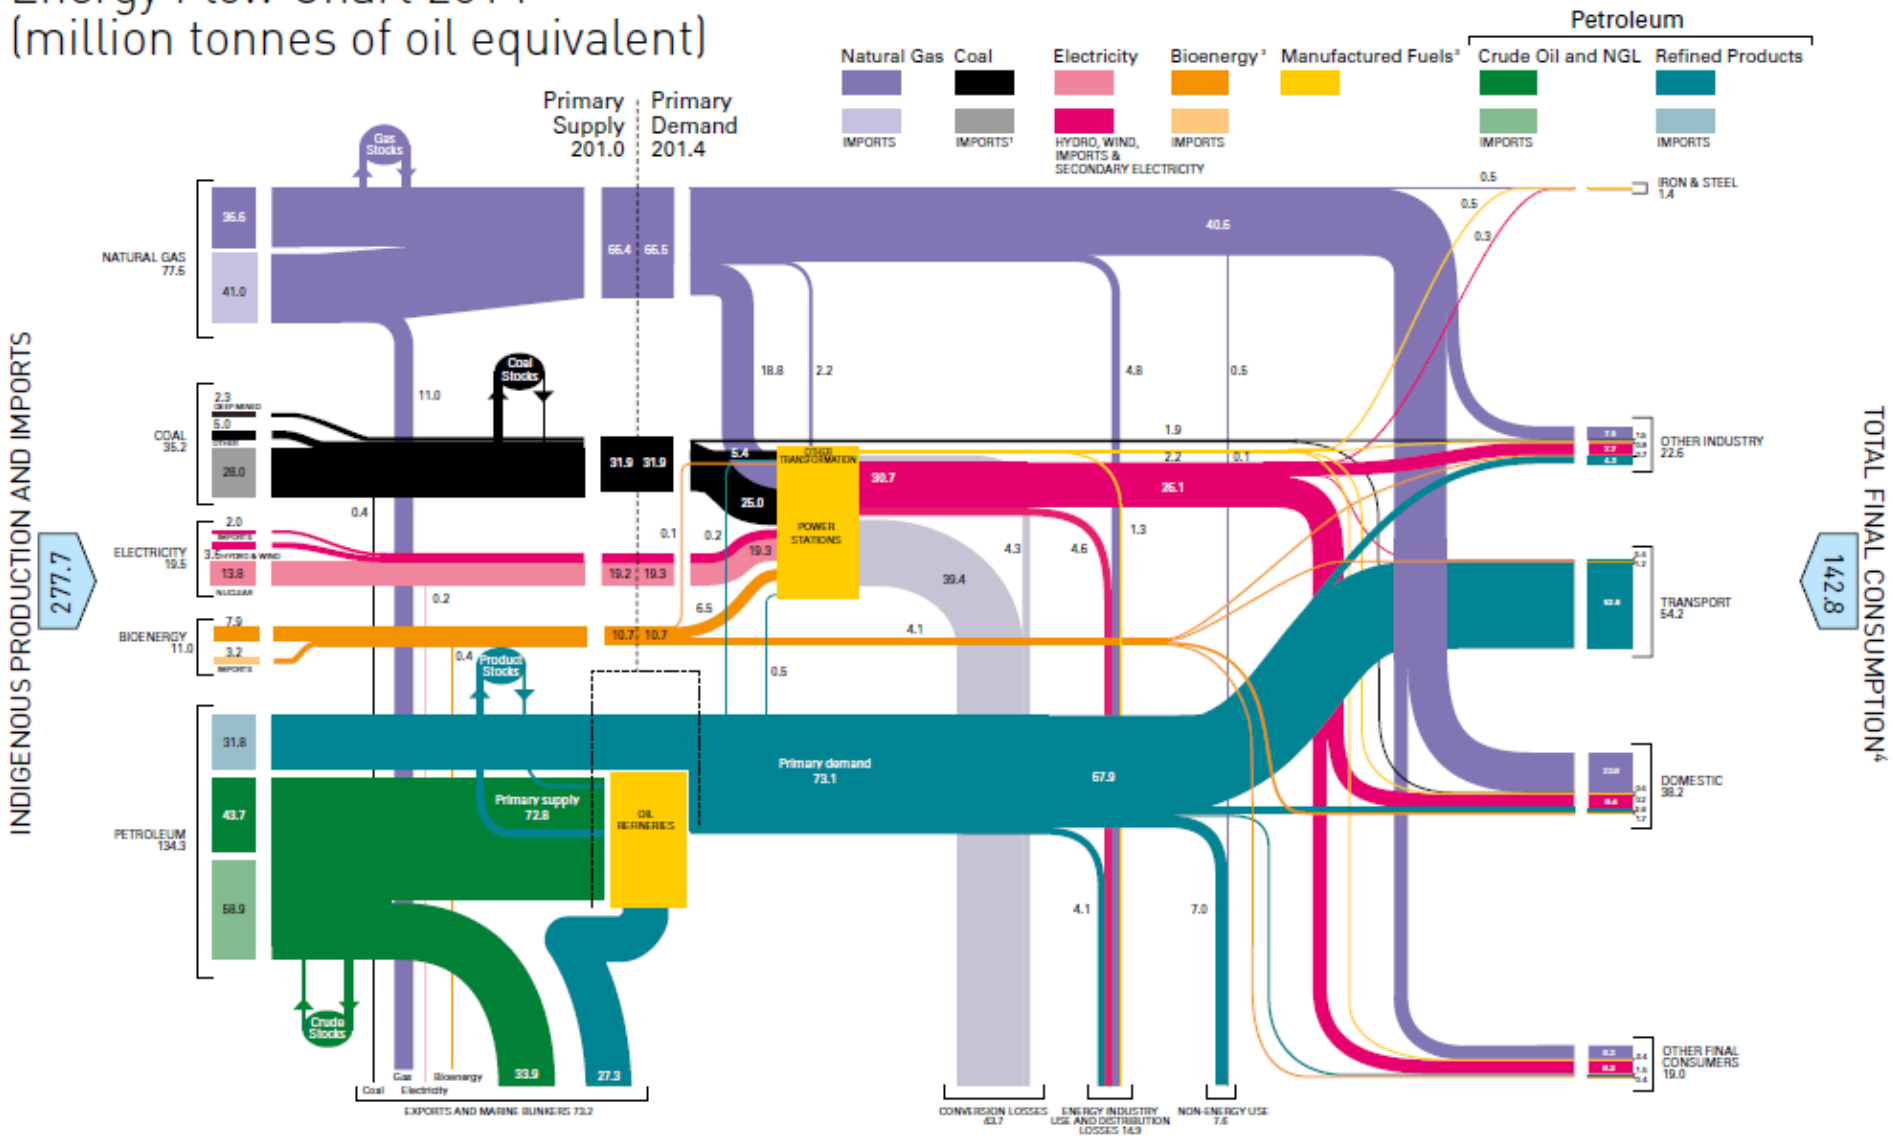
Energy Flow Chart 2014
(million tonnes of oil equivalent)

Petroleum

Natural Gas | Coal | Electricity | Bioenergy³ | Manufactured Fuels³ | Crude Oil and NGL | Refined Products

IMPORTS | IMPORTS¹ | HYDRO, WIND, IMPORTS & SECONDARY ELECTRICITY | IMPORTS | IMPORTS | IMPORTS

Primary Supply 201.0

Primary Demand 201.4

Gas Stocks

INDIGENOUS PRODUCTION AND IMPORTS

277.7

NATURAL GAS 77.6

36.6

41.0

66.4 66.5

40.6

0.5

0.5

0.3

IRON & STEEL 1.4

11.0

18.8

2.2

4.8

0.5

Coal Stocks

COAL 35.2

2.3 DEEP MINED

5.0 OTHER

28.0

31.9 31.9

5.4

OTHER TRANSFORMATION

25.0

POWER STATIONS

30.7

26.1

1.9

2.2

0.1

OTHER INDUSTRY 22.6

0.4

ELECTRICITY 19.5

2.0 IMPORTS

3.6 HYDRO & WIND

13.8 NUCLEAR

19.2 19.3

0.1

0.2

19.3

4.3

4.6

1.3

39.4

TOTAL FINAL CONSUMPTION⁴

142.8

0.2

6.5

BIOENERGY 11.0

7.9

3.2 IMPORTS

10.7 10.7

4.1

TRANSPORT 54.2

0.4

Product Stocks

0.5

PETROLEUM 134.3

31.8

43.7

58.9

Primary supply 72.8

OIL REFINERIES

Primary demand 73.1

67.9

DOMESTIC 38.2

4.1

7.0

Crude Stocks

33.9

27.3

Coal Gas Electricity Bioenergy

EXPORTS AND MARINE BUNKERS 73.2

CONVERSION LOSSES 43.7

ENERGY INDUSTRY USE AND DISTRIBUTION LOSSES 14.9

NON-ENERGY USE 7.6

OTHER FINAL CONSUMERS 19.0